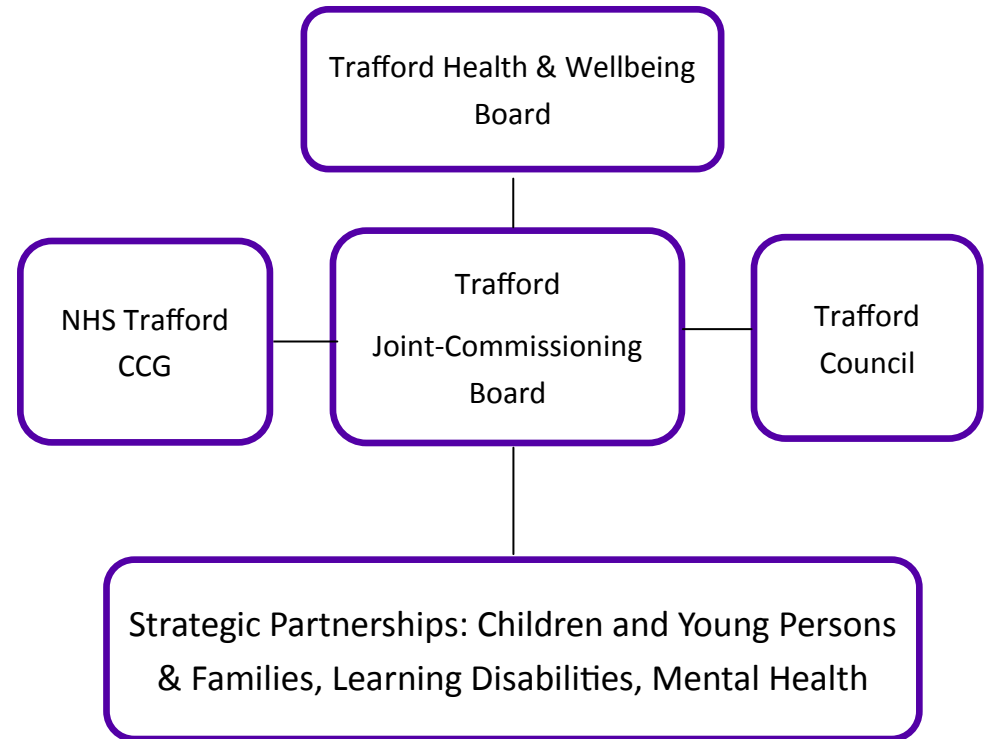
Trafford Health & Wellbeing Board

NHS Trafford CCG

Trafford

Joint-Commissioning Board

Trafford Council

Strategic Partnerships: Children and Young Persons & Families, Learning Disabilities, Mental Health